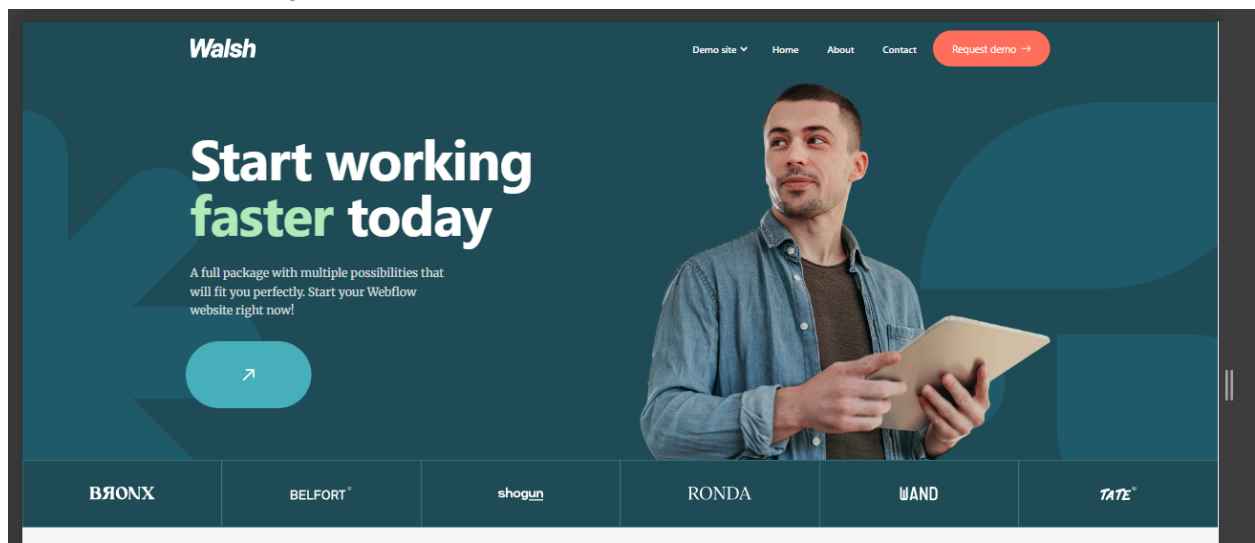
Walsh

Demo site Home About Contact Request demo →

Start working faster today

A full package with multiple possibilities that will fit you perfectly. Start your Webflow website right now!

↗

BRONX

BELFORT®

shogun

RONDA

WAND

TATE®